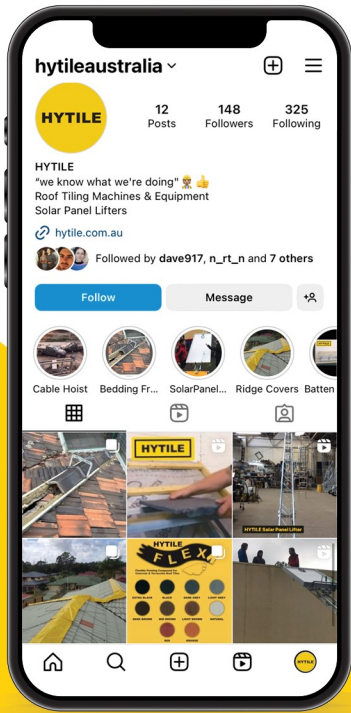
hytileaustralia

HYTILE

12 Posts

148 Followers

325 Following

HYTILE
"we know what we're doing" 👷 👍
Roof Tiling Machines & Equipment
Solar Panel Lifters

hytile.com.au

Followed by dave917, n_rt_n and 7 others

Follow

Message

Cable Hoist

Bedding Fr...

SolarPanel...

Ridge Covers

Batten

HYTILE

HYTILE Solar Panel Lifter

HYTILE FLEX

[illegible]

HYTILE